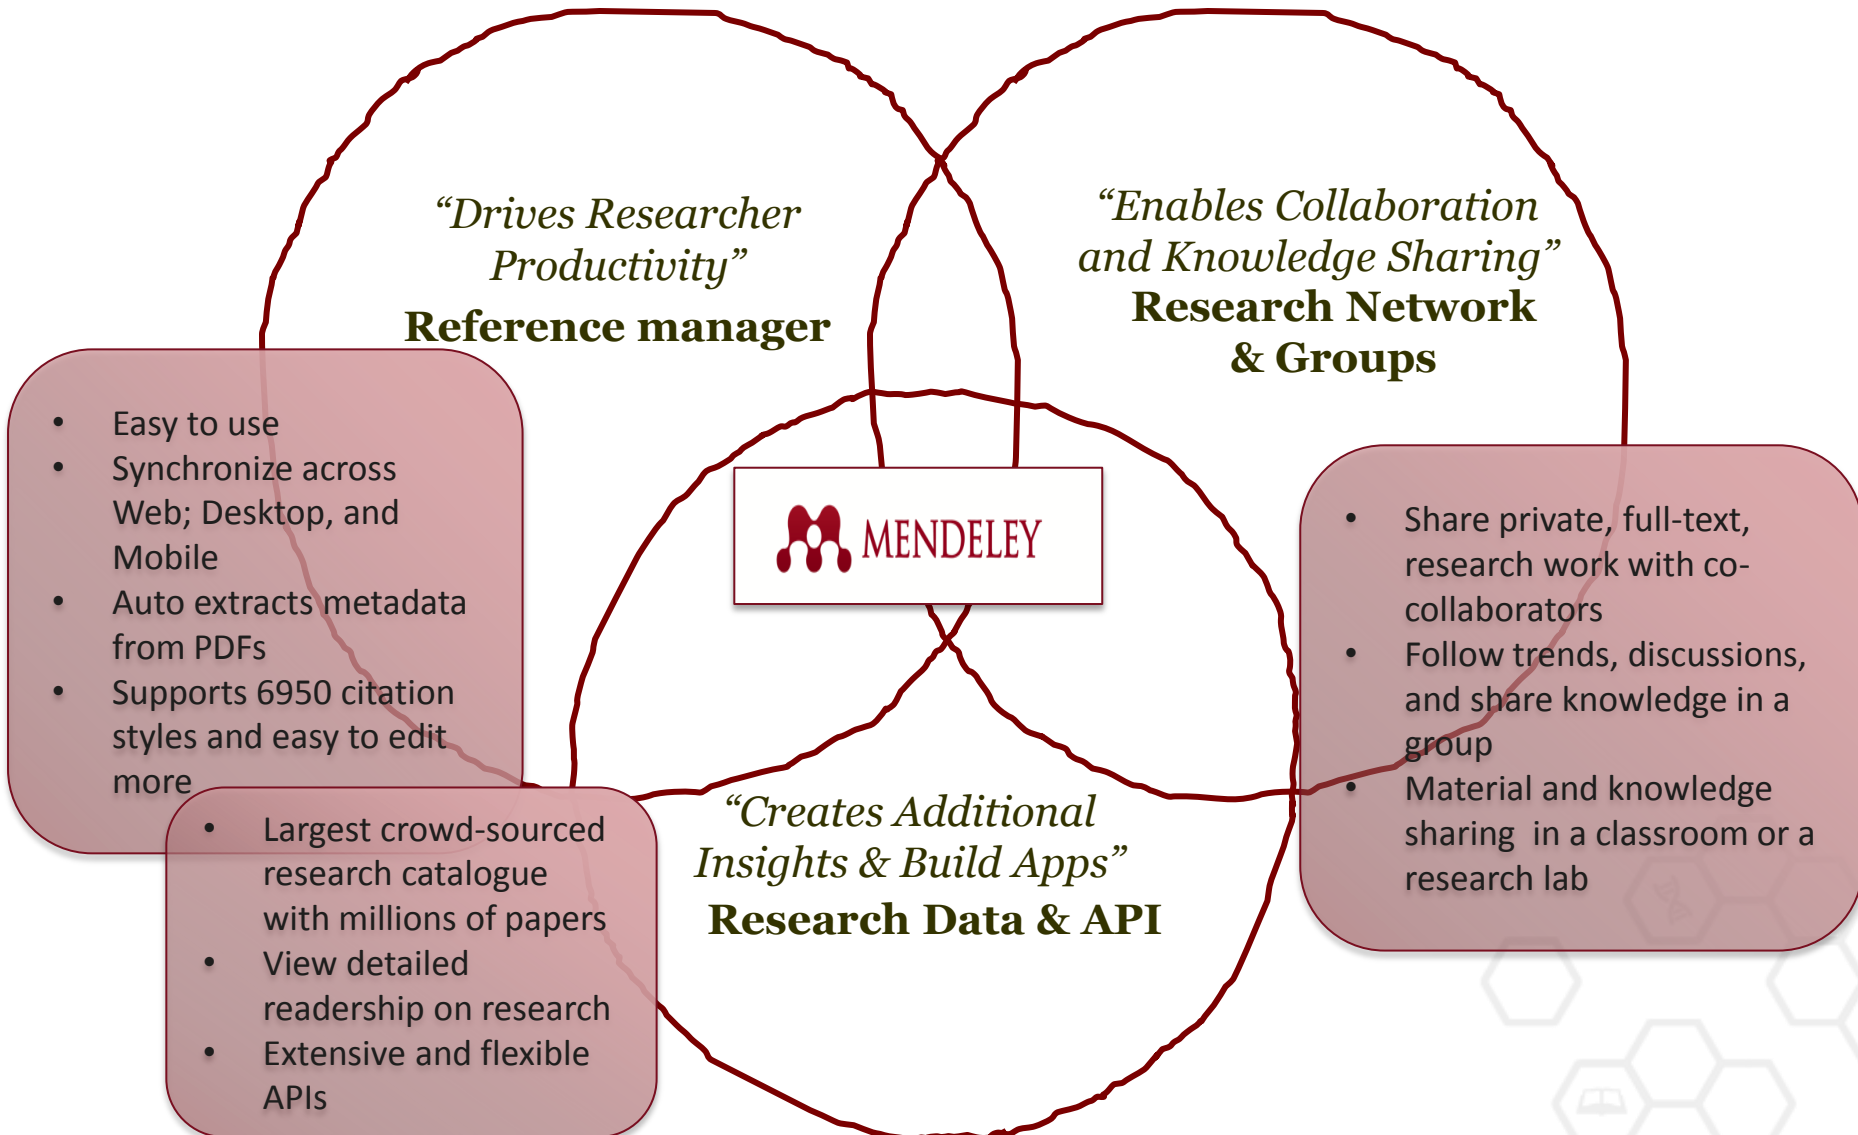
“Drives Researcher Productivity”
Reference manager

“Enables Collaboration and Knowledge Sharing”
Research Network & Groups

- Easy to use
- Synchronize across Web; Desktop, and Mobile
- Auto extracts metadata from PDFs
- Supports 6950 citation styles and easy to edit more

MENDELEY

- Share private, full-text, research work with co-collaborators
- Follow trends, discussions, and share knowledge in a group
- Material and knowledge sharing in a classroom or a research lab

- Largest crowd-sourced research catalogue with millions of papers
- View detailed readership on research
- Extensive and flexible APIs

“Creates Additional Insights & Build Apps”
Research Data & API